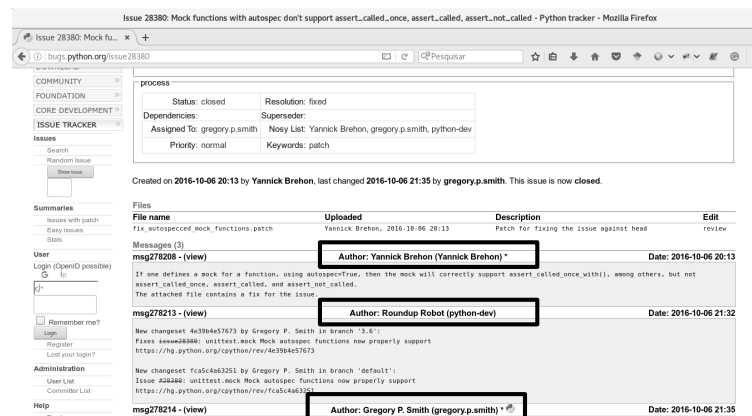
Issue 28380: Mock functions with autospec don't support assert_called_once, assert_called, assert_not_called - Python tracker - Mozilla Firefox

Issue 28380: Mock fu... × +

bugs.python.org/issue28380

Pesquisar

COMMUNITY »
FOUNDATION »
CORE DEVELOPMENT »
ISSUE TRACKER »

Issues
Search
Random Issue
Show issue

Summaries
Issues with patch
Easy issues
Stats

User
Login (OpenID possible)

Remember me?
Login
Register
Lost your login?

Administration
User List
Committer List

Help

process

| Status: closed | Resolution: fixed |
|---|---|
| Dependencies: | Superseder: |
| Assigned To: gregory.p.smith | Nosy List: Yannick Brehon, gregory.p.smith, python-dev |
| Priority: normal | Keywords: patch |

Created on 2016-10-06 20:13 by Yannick Brehon, last changed 2016-10-06 21:35 by gregory.p.smith. This issue is now closed.

Files

| File name | Uploaded | Description | Edit |
|---|---|---|---|
| fix_autospecced_mock_functions.patch | Yannick Brehon, 2016-10-06 20:13 | Patch for fixing the issue against head | review |

Messages (3)

msg278208 - (view) Author: Yannick Brehon (Yannick Brehon) * Date: 2016-10-06 20:13

If one defines a mock for a function, using autospec=True, then the mock will correctly support assert_called_once_with(), among others, but not assert_called_once, assert_called, and assert_not_called.
The attached file contains a fix for the issue.

msg278213 - (view) Author: Roundup Robot (python-dev) Date: 2016-10-06 21:32

New changeset 4e39b4e57673 by Gregory P. Smith in branch '3.6':
Fixes issue28380: unittest.mock Mock autospec functions now properly support
https://hg.python.org/cpython/rev/4e39b4e57673

New changeset fca5c4a63251 by Gregory P. Smith in branch 'default':
Issue #28380: unittest.mock Mock autospec functions now properly support
https://hg.python.org/cpython/rev/fca5c4a63251

msg278214 - (view) Author: Gregory P. Smith (gregory.p.smith) * Date: 2016-10-06 21:35